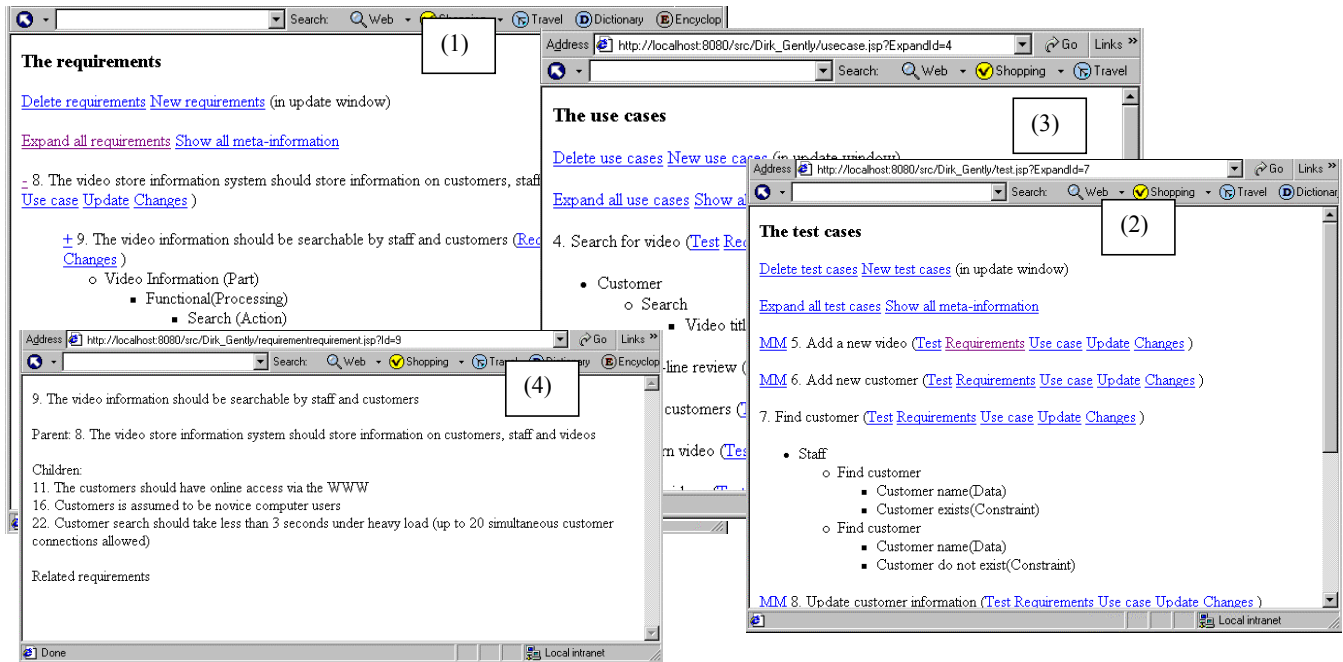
Search: Web Shopping Travel Dictionary Encyclop

(1)

The requirements

Delete requirements New requirements (in update window)

Expand all requirements Show all meta-information

- 8. The video store information system should store information on customers, staff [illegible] Use case Update Changes )

+ 9. The video information should be searchable by staff and customers (Re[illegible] Changes )

o Video Information (Part)

■ Functional(Processing)

■ Search (Action)

Address http://localhost:8080/src/Dirk_Gently/usecase.jsp?ExpandId=4 Go Links »

Search: Web Shopping Travel

(3)

The use cases

Delete use cases New use cases (in update window)

Expand all use cases Show a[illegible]

4. Search for video (Test Re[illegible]

• Customer

o Search

■ Video titl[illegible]

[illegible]-line review ([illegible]

customers ([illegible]

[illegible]n video (Tes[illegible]

Address http://localhost:8080/src/Dirk_Gently/test.jsp?ExpandId=7 Go Links »

Search: Web Shopping Travel Dictionar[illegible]

(2)

The test cases

Delete test cases New test cases (in update window)

Expand all test cases Show all meta-information

MM 5. Add a new video (Test Requirements Use case Update Changes )

MM 6. Add new customer (Test Requirements Use case Update Changes )

7. Find customer (Test Requirements Use case Update Changes )

• Staff

o Find customer

■ Customer name(Data)

■ Customer exists(Constraint)

o Find customer

■ Customer name(Data)

■ Customer do not exist(Constraint)

MM 8. Update customer information (Test Requirements Use case Update Changes )

Local intranet

Address http://localhost:8080/src/Dirk_Gently/requirementrequirement.jsp?Id=9 Go Links »

Search: Web Shopping Travel Dictionary Encyclop

(4)

9. The video information should be searchable by staff and customers

Parent: 8. The video store information system should store information on customers, staff and videos

Children:
11. The customers should have online access via the WWW
16. Customers is assumed to be novice computer users
22. Customer search should take less than 3 seconds under heavy load (up to 20 simultaneous customer connections allowed)

Related requirements

Done Local intranet